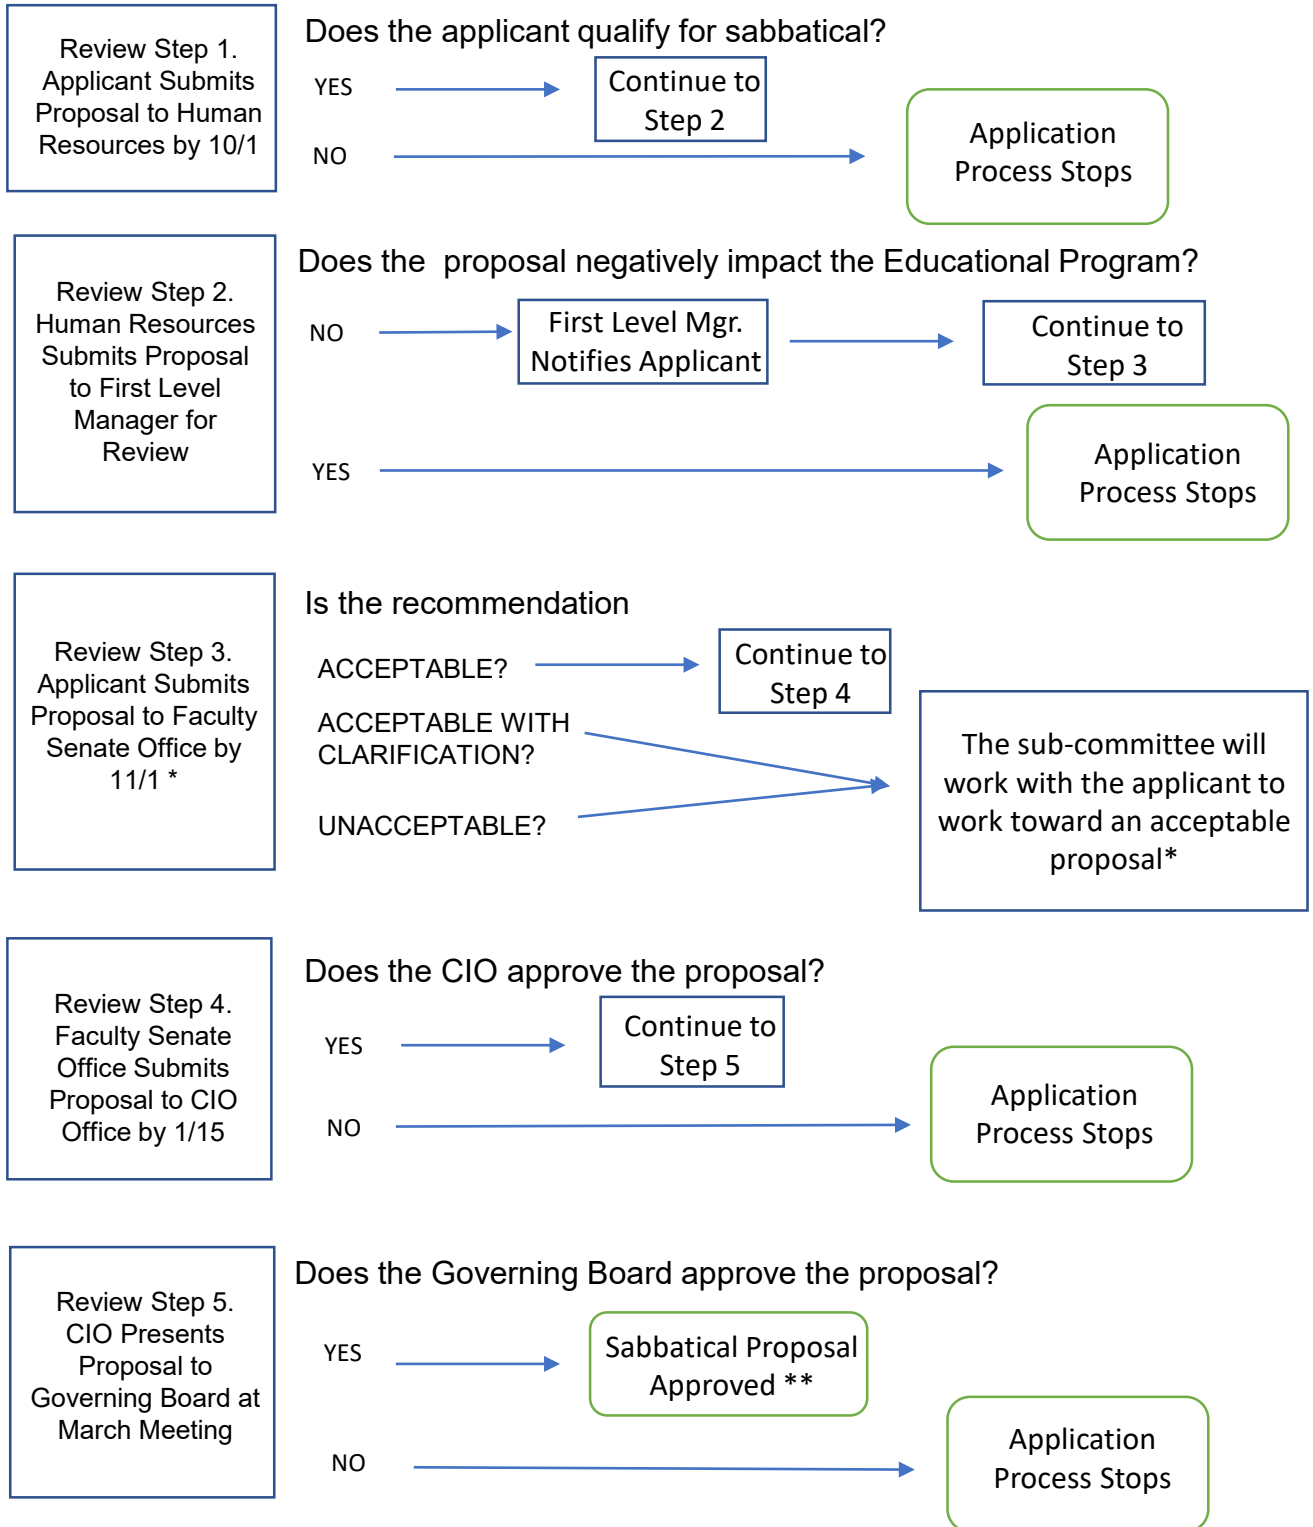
Review Step 1. Applicant Submits Proposal to Human Resources by 10/1

Does the applicant qualify for sabbatical?

YES

Continue to Step 2

NO

Application Process Stops

Review Step 2. Human Resources Submits Proposal to First Level Manager for Review

Does the proposal negatively impact the Educational Program?

NO

First Level Mgr. Notifies Applicant

Continue to Step 3

YES

Application Process Stops

Review Step 3. Applicant Submits Proposal to Faculty Senate Office by 11/1 *

Is the recommendation

ACCEPTABLE?

Continue to Step 4

ACCEPTABLE WITH CLARIFICATION?

UNACCEPTABLE?

The sub-committee will work with the applicant to work toward an acceptable proposal*

Review Step 4. Faculty Senate Office Submits Proposal to CIO Office by 1/15

Does the CIO approve the proposal?

YES

Continue to Step 5

NO

Application Process Stops

Review Step 5. CIO Presents Proposal to Governing Board at March Meeting

Does the Governing Board approve the proposal?

YES

Sabbatical Proposal Approved **

NO

Application Process Stops